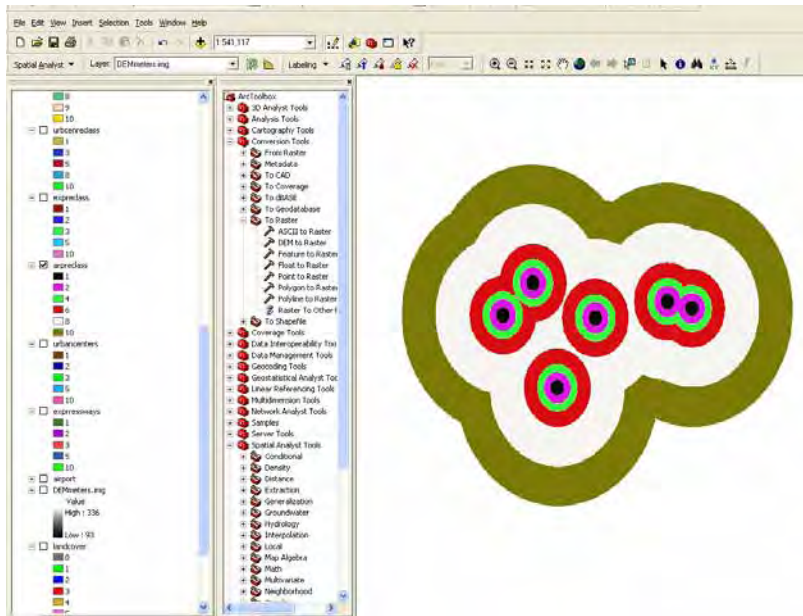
File Edit View Insert Selection Tools Window Help

1:541,117

Spatial Analyst ▾ Layer: DEMmeters.img

Labeling ▾

8
9
10
urbcenreclass
1
3
5
8
10
expreclass
1
2
3
5
10
airpreclass
1
2
4
6
8
10
urbancenters
1
2
3
5
10
expressways
1
2
3
5
10
airport
DEMmeters.img
Value
High : 336
Low : 93
landcover
0
1
2
3
4

ArcToolbox
3D Analyst Tools
Analysis Tools
Cartography Tools
Conversion Tools
From Raster
Metadata
To CAD
To Coverage
To dBASE
To Geodatabase
To Raster
ASCII to Raster
DEM to Raster
Feature to Raster
Float to Raster
Point to Raster
Polygon to Raster
Polyline to Raster
Raster To Other
To Shapefile
Coverage Tools
Data Interoperability Too
Data Management Tools
Geocoding Tools
Geostatistical Analyst Too
Linear Referencing Tools
Multidimension Tools
Network Analyst Tools
Samples
Server Tools
Spatial Analyst Tools
Conditional
Density
Distance
Extraction
Generalization
Groundwater
Hydrology
Interpolation
Local
Map Algebra
Math
Multivariate
Neighborhood